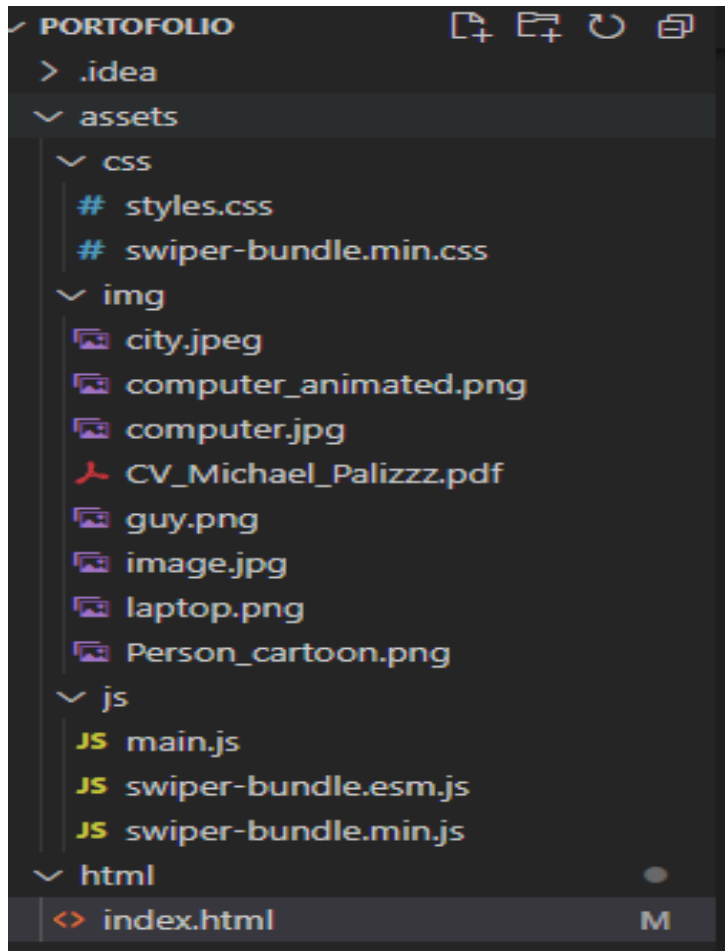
PORTOFOLIO
.idea
assets
css
# styles.css
# swiper-bundle.min.css
img
city.jpeg
computer_animated.png
computer.jpg
CV_Michael_Palizzz.pdf
guy.png
image.jpg
laptop.png
Person_cartoon.png
js
JS main.js
JS swiper-bundle.esm.js
JS swiper-bundle.min.js
html
<> index.html M